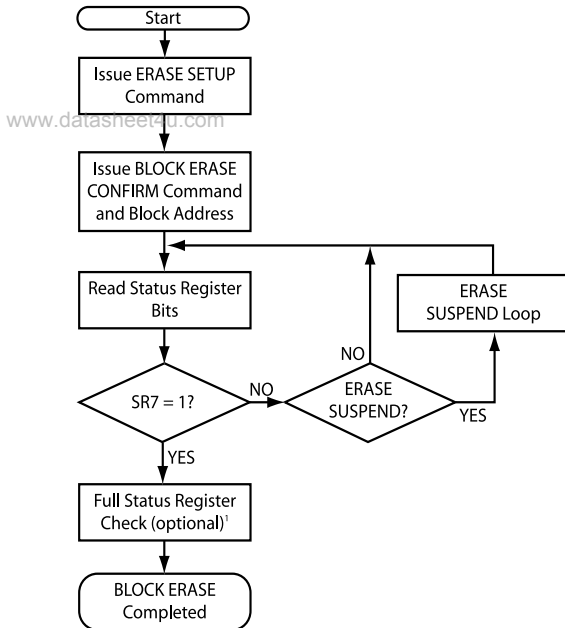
Start

Issue ERASE SETUP Command

www.datasheet4u.com

Issue BLOCK ERASE CONFIRM Command and Block Address

Read Status Register Bits

ERASE SUSPEND Loop

NO

SR7 = 1?

NO

ERASE SUSPEND?

YES

YES

Full Status Register Check (optional)$^1$

BLOCK ERASE Completed